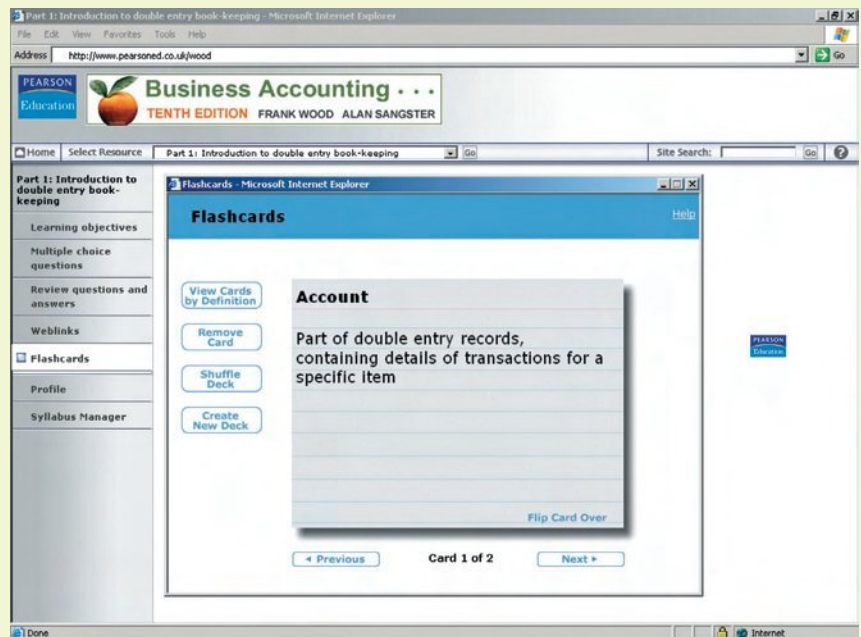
Part 1: Introduction to double entry book-keeping - Microsoft Internet Explorer

File Edit View Favorites Tools Help

Address http://www.pearsoned.co.uk/wood

Go

PEARSON Education

Business Accounting • • •

TENTH EDITION FRANK WOOD ALAN SANGSTER

Home Select Resource Part 1: Introduction to double entry book-keeping Go Site Search: Go

Part 1: Introduction to double entry book-keeping

Learning objectives

Multiple choice questions

Review questions and answers

Weblinks

Flashcards

Profile

Syllabus Manager

Flashcards - Microsoft Internet Explorer

Flashcards

Help

View Cards by Definition

Remove Card

Shuffle Deck

Create New Deck

Account

Part of double entry records, containing details of transactions for a specific item

Flip Card Over

◂ Previous Card 1 of 2 Next ▸

PEARSON Education

Done

Internet